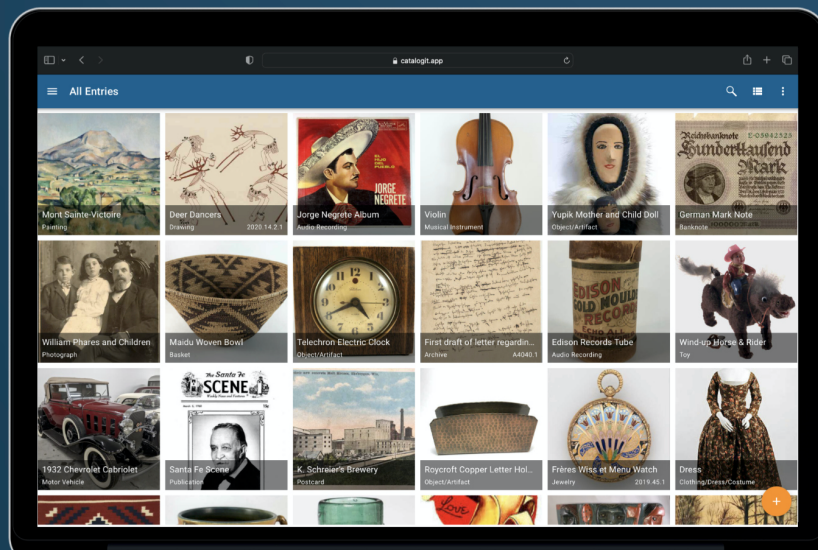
catalogit.app

All Entries

Mont Sainte-Victoire
Painting

Deer Dancers
Drawing 2020.14.2.1

Jorge Negrete Album
Audio Recording

JORGE NEGRETE

Violin
Musical Instrument

Yupik Mother and Child Doll
Object/Artifact

Reichsbanknote
E-03942925
Hunderttausend Mark

German Mark Note
Banknote

William Phares and Children
Photograph

Maidu Woven Bowl
Basket

Telechron Electric Clock
Object/Artifact

First draft of letter regardin...
Archive A4040.1

EDISON GOLD MOULDED RECORD

Edison Records Tube
Audio Recording

Wind-up Horse & Rider
Toy

1932 Chevrolet Cabriolet
Motor Vehicle

The Santa Fe SCENE

Santa Fe Scene
Publication

K. Schreier's Brewery
Postcard

Roycroft Copper Letter Hol...
Object/Artifact

Frères Wiss et Menu Watch
Jewelry 2019.45.1

Dress
Clothing/Dress/Costume

+